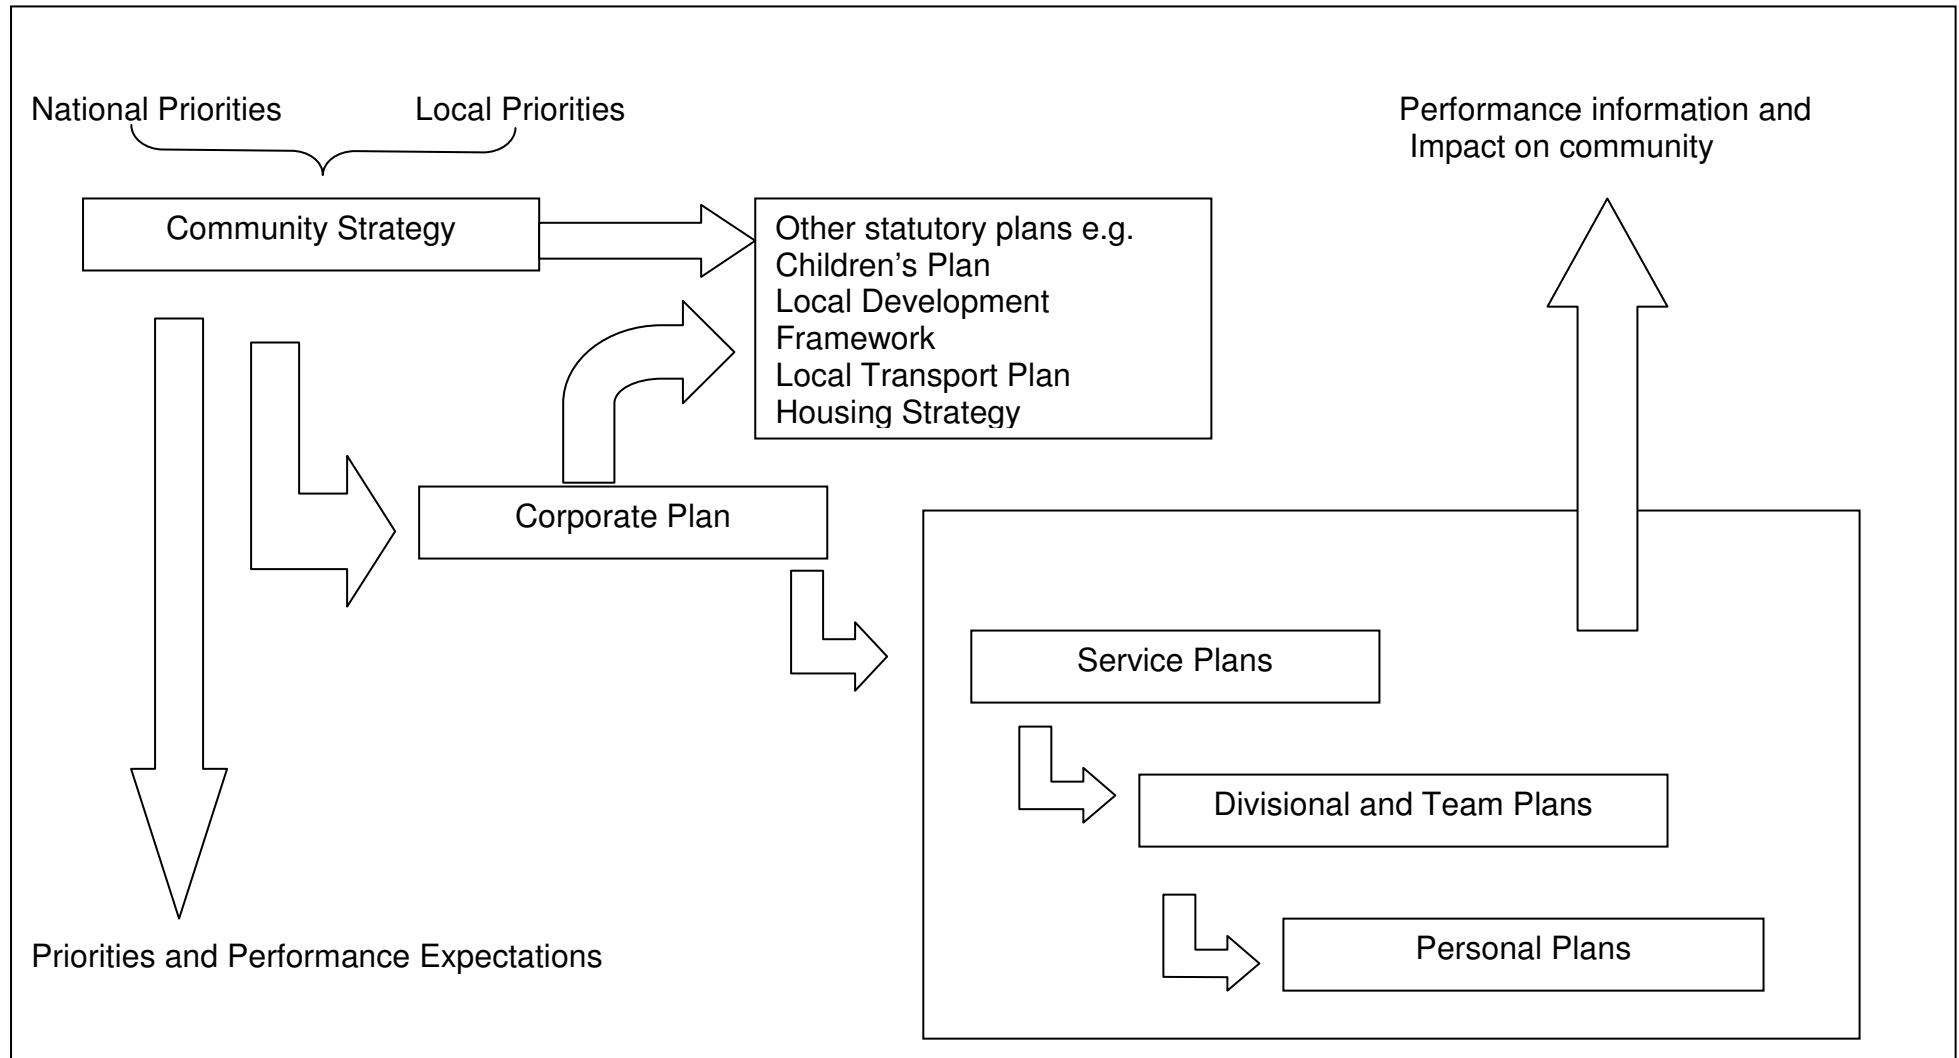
National Priorities

Local Priorities

Performance information and Impact on community

Community Strategy

Other statutory plans e.g.
Children’s Plan
Local Development Framework
Local Transport Plan
Housing Strategy

Corporate Plan

Service Plans

Divisional and Team Plans

Personal Plans

Priorities and Performance Expectations